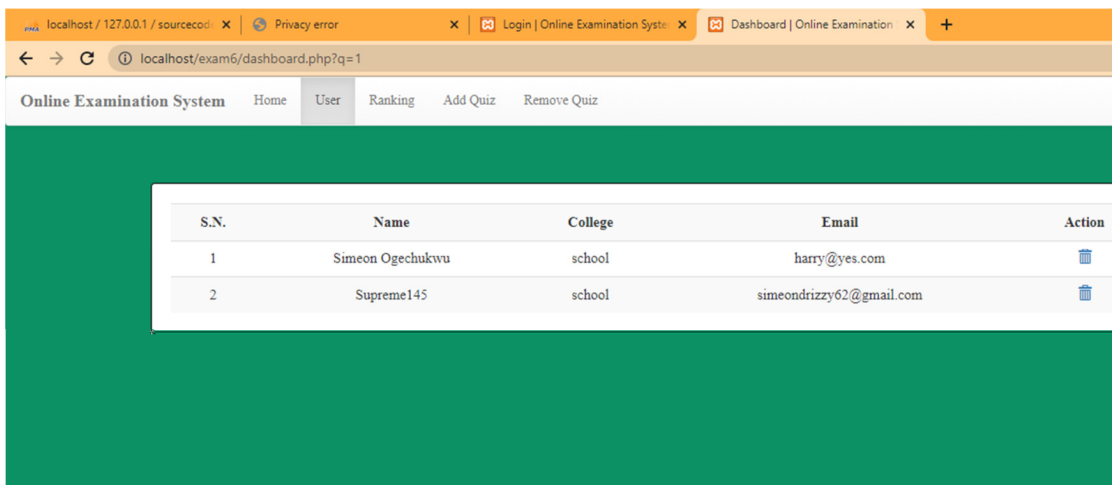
localhost / 127.0.0.1 / sourcecode ×
Privacy error ×
Login | Online Examination Syste ×
Dashboard | Online Examination ×
+

localhost/exam6/dashboard.php?q=1

Online Examination System Home User Ranking Add Quiz Remove Quiz

| S.N. | Name | College | Email | Action |
|---|---|---|---|---|
| 1 | Simeon Ogechukwu | school | harry@yes.com | |
| 2 | Supreme145 | school | simeondrizzy62@gmail.com | |